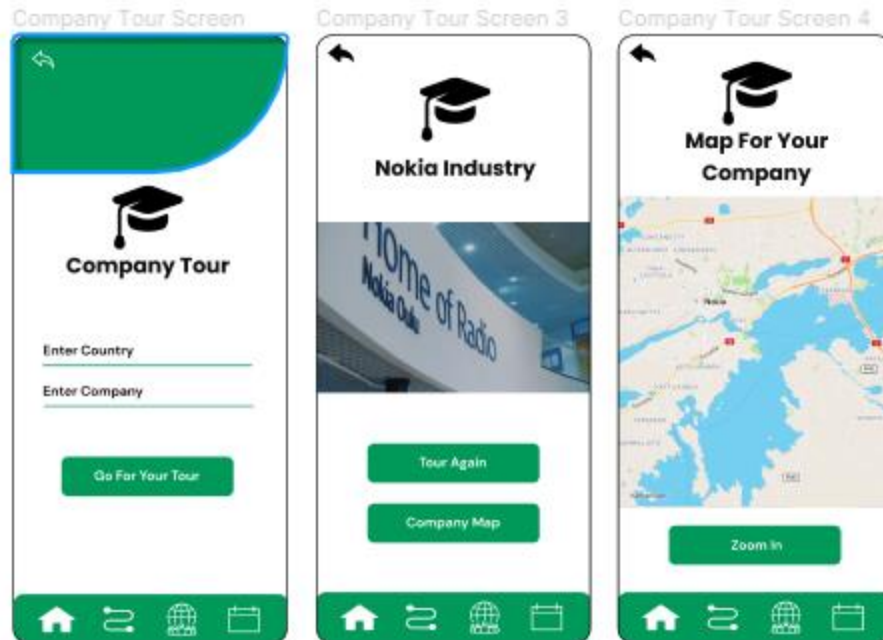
Company Tour Screen

Company Tour

Enter Country

Enter Company

Go For Your Tour

Company Tour Screen 3

Nokia Industry

Home of Radio
Nokia Oulu

Tour Again

Company Map

Company Tour Screen 4

Map For Your Company

Nokia

Zoom In